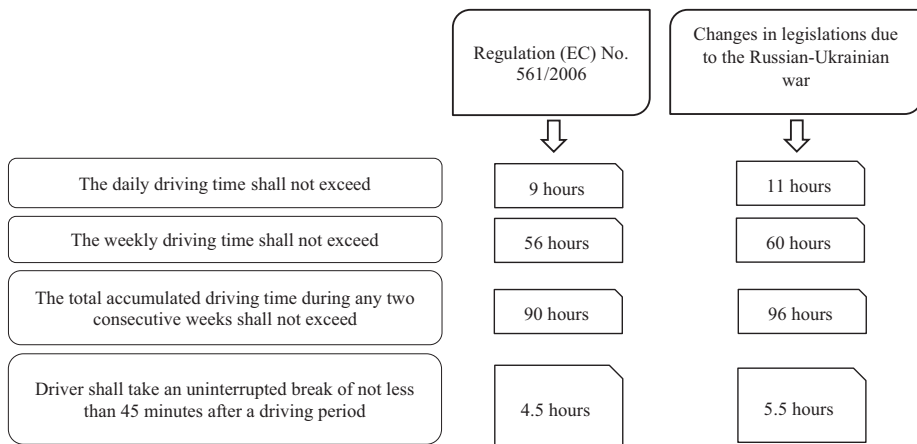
Regulation (EC) No. 561/2006

Changes in legislations due to the Russian-Ukrainian war

The daily driving time shall not exceed

9 hours

11 hours

The weekly driving time shall not exceed

56 hours

60 hours

The total accumulated driving time during any two consecutive weeks shall not exceed

90 hours

96 hours

Driver shall take an uninterrupted break of not less than 45 minutes after a driving period

4.5 hours

5.5 hours